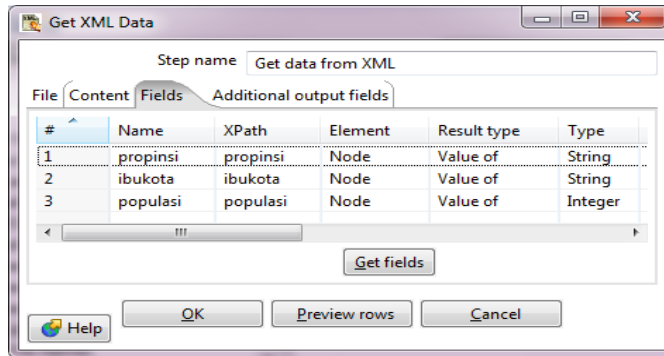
Get XML Data

Step name Get data from XML

File Content Fields Additional output fields

| # | Name | XPath | Element | Result type | Type |
|---|---|---|---|---|---|
| 1 | propinsi | propinsi | Node | Value of | String |
| 2 | ibukota | ibukota | Node | Value of | String |
| 3 | populasi | populasi | Node | Value of | Integer |

Get fields

Help OK Preview rows Cancel